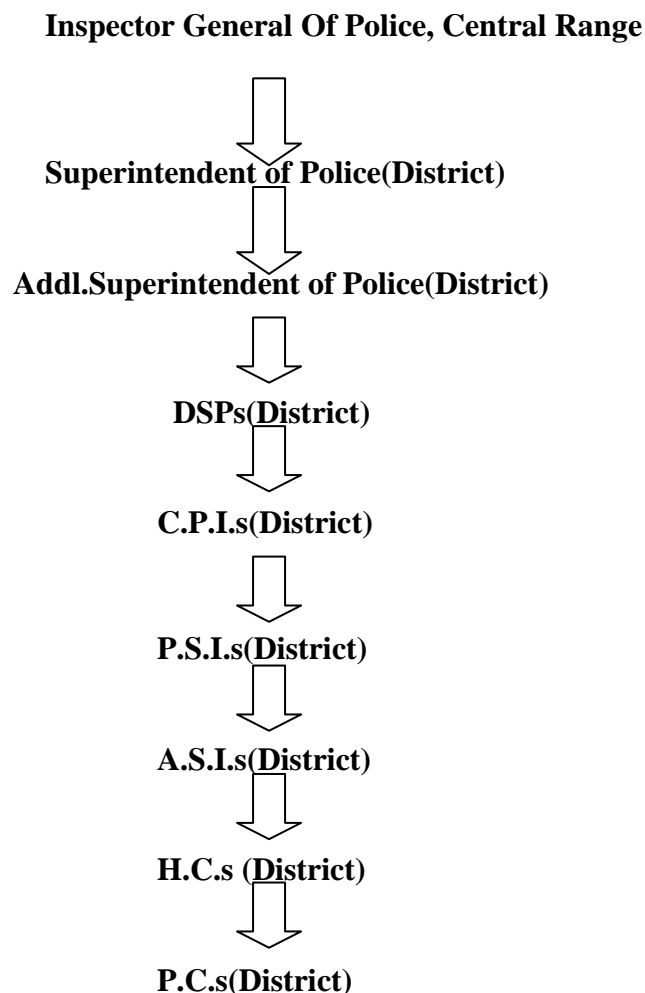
Inspector General Of Police, Central Range

Superintendent of Police(District)

Addl.Superintendent of Police(District)

DSPs(District)

C.P.I.s(District)

P.S.I.s(District)

A.S.I.s(District)

H.C.s (District)

P.C.s(District)